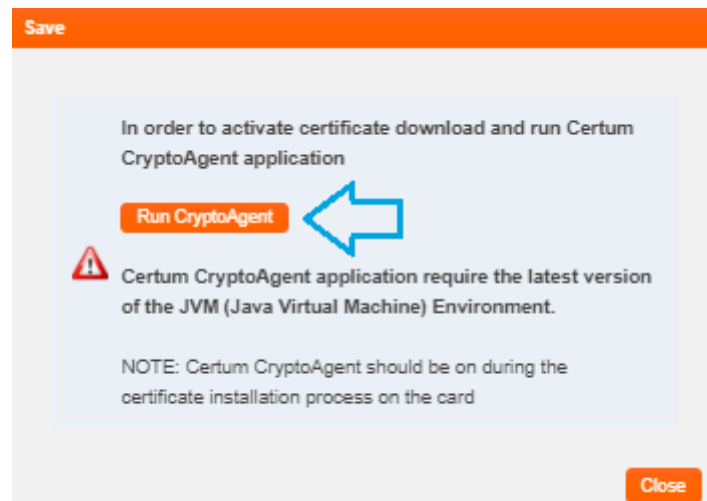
Save

In order to activate certificate download and run Certum CryptoAgent application

Run CryptoAgent

Certum CryptoAgent application require the latest version of the JVM (Java Virtual Machine) Environment.

NOTE: Certum CryptoAgent should be on during the certificate installation process on the card

Close